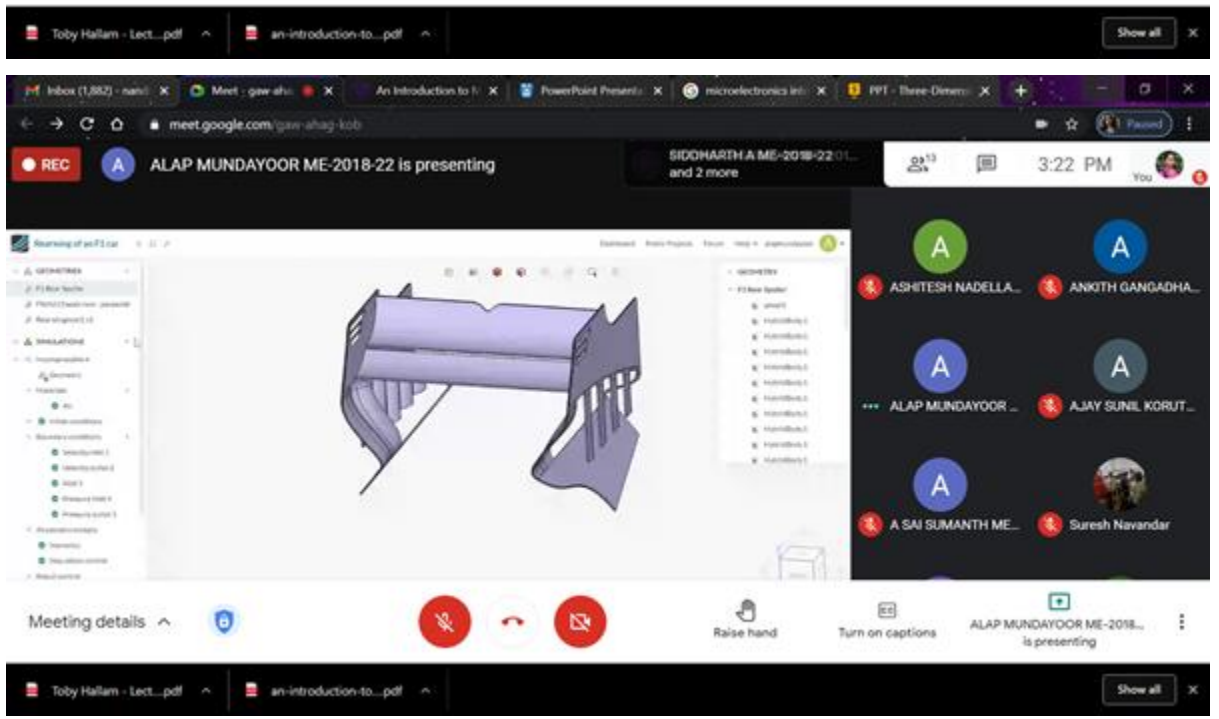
Toby Hallam - Lect....pdf ^ an-introduction-to....pdf ^ Show all ×

Inbox (1,882) - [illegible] × Meet - gaw-aha × An Introduction to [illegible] × PowerPoint Presenta × microelectronics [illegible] × PPT - Three-Dimens ×

meet.google.com/gaw-ahag-kob

Paused

REC A ALAP MUNDAYOOR ME-2018-22 is presenting

SIDDHARTH A ME-2018-22 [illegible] and 2 more

13

3:22 PM You

Reversing of an F1 car

Dashboard Public Projects Forum Help

GEOMETRIES

F1 Rear Spoiler

SIMULATIONS

GEOMETRIES

F1 Rear Spoiler

A ASHITESH NADELLA...
A ANKITH GANGADHA...
A ALAP MUNDAYOOR ...
A AJAY SUNIL KORUT...
A A SAI SUMANTH ME...
Suresh Navandar

Meeting details ^

Raise hand Turn on captions ALAP MUNDAYOOR ME-2018... is presenting

Toby Hallam - Lect....pdf ^ an-introduction-to....pdf ^ Show all ×